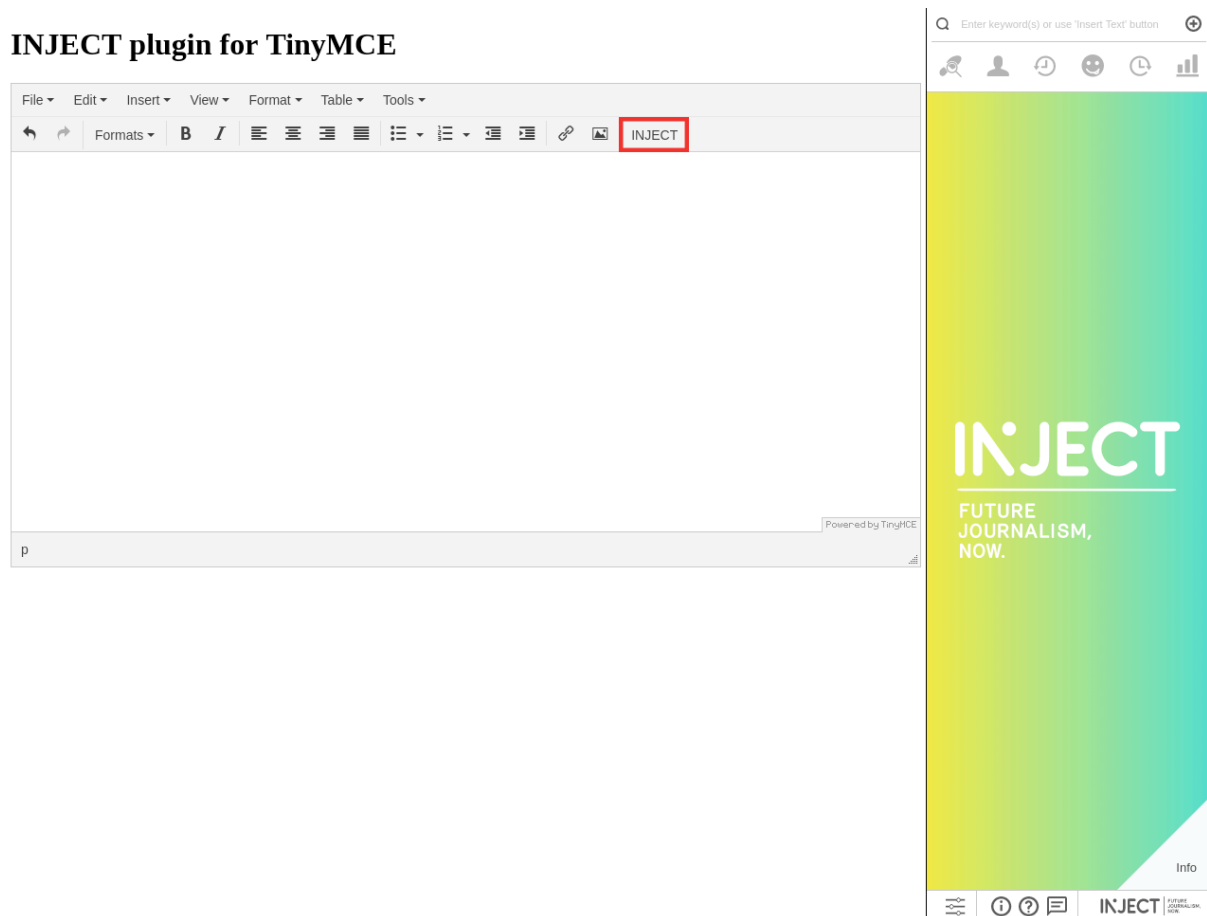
INJECT plugin for TinyMCE

File Edit Insert View Format Table Tools

Formats B I INJECT

Powered by TinyMCE

p

Enter keyword(s) or use 'Insert Text' button

INJECT

FUTURE JOURNALISM, NOW.

Info

INJECT FUTURE JOURNALISM, NOW.